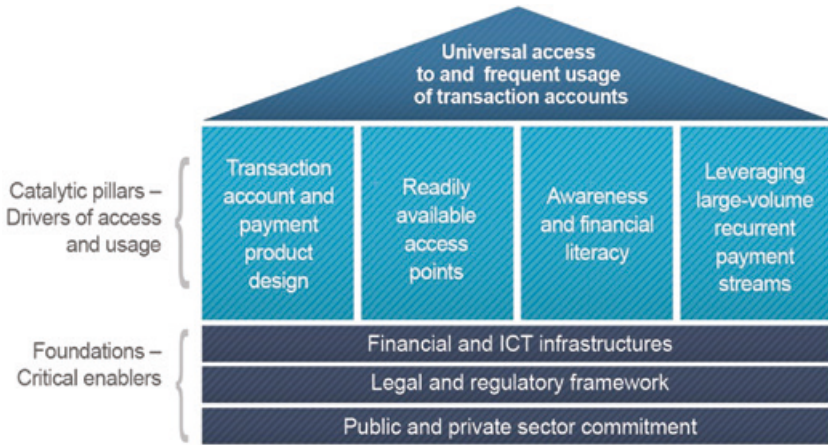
Universal access to and frequent usage of transaction accounts

Catalytic pillars – Drivers of access and usage

Transaction account and payment product design

Readily available access points

Awareness and financial literacy

Leveraging large-volume recurrent payment streams

Foundations – Critical enablers

Financial and ICT infrastructures

Legal and regulatory framework

Public and private sector commitment